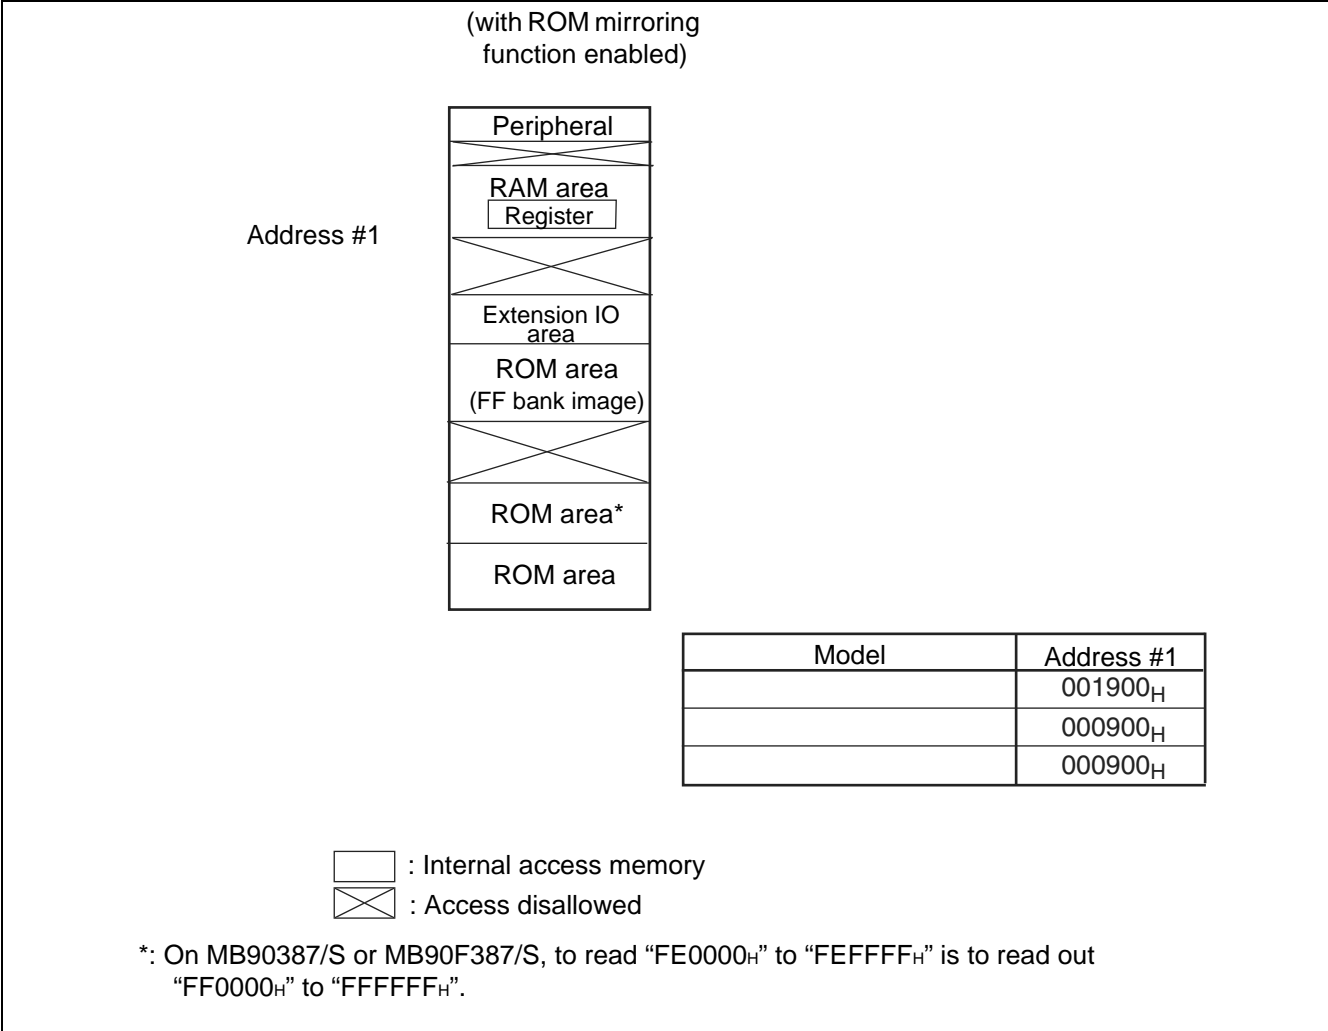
(with ROM mirroring function enabled)

Peripheral

RAM area

Register

Address #1

Extension IO area

ROM area (FF bank image)

ROM area*

ROM area

| Model | Address #1 |
|---|---|
| | $001900_H$ |
| | $000900_H$ |
| | $000900_H$ |

: Internal access memory

: Access disallowed

*: On MB90387/S or MB90F387/S, to read “$FE0000_H$” to “$FEFFFF_H$” is to read out “$FF0000_H$” to “$FFFFFF_H$”.